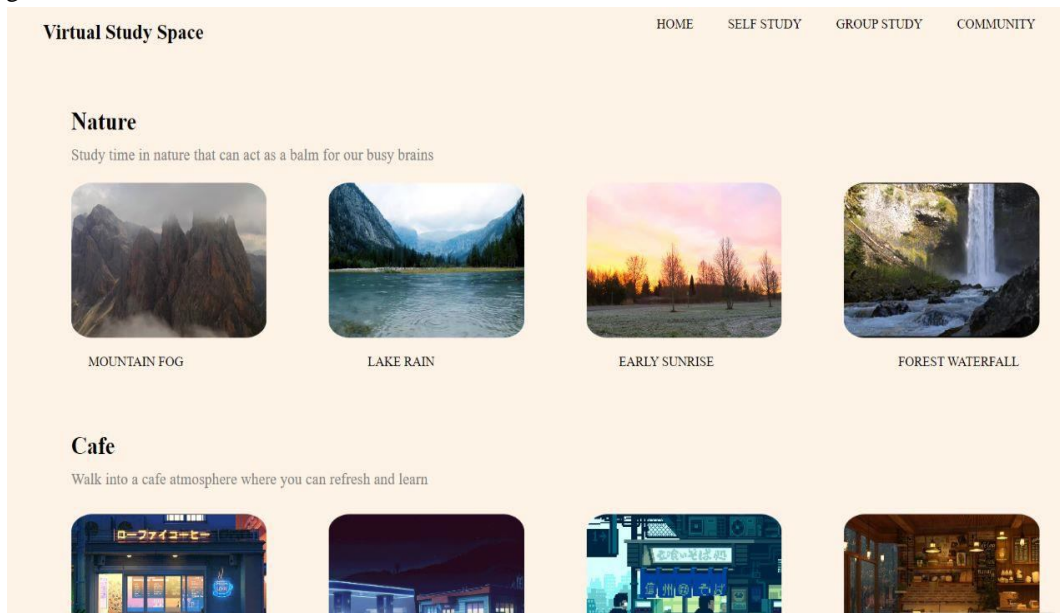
Virtual Study Space

HOME SELF STUDY GROUP STUDY COMMUNITY

Nature

Study time in nature that can act as a balm for our busy brains

MOUNTAIN FOG

LAKE RAIN

EARLY SUNRISE

FOREST WATERFALL

Cafe

Walk into a cafe atmosphere where you can refresh and learn

ローファイコーヒー